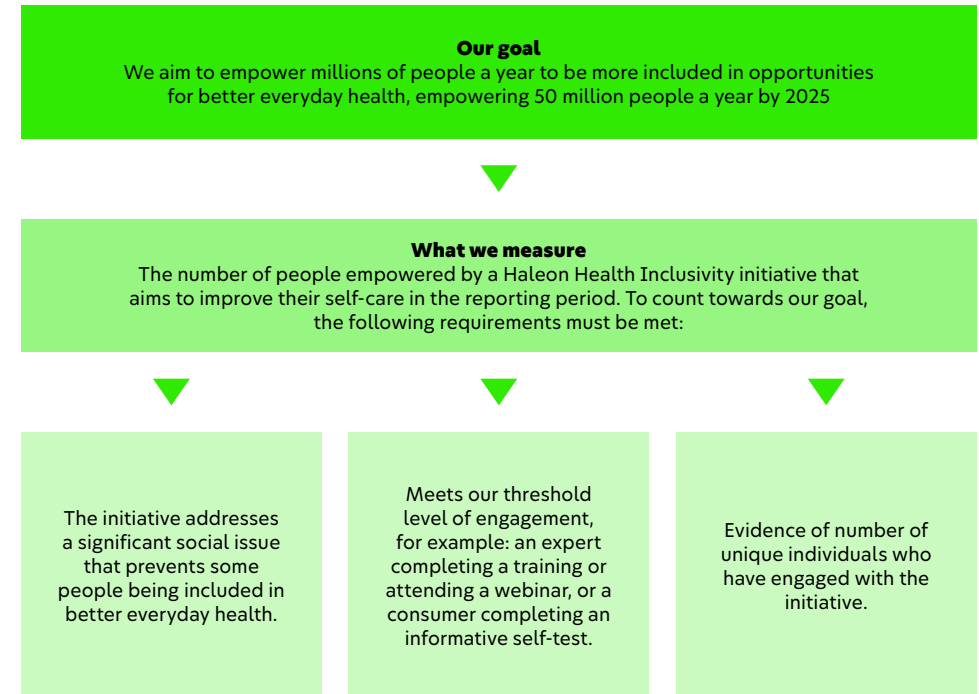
Our goal
We aim to empower millions of people a year to be more included in opportunities for better everyday health, empowering 50 million people a year by 2025

What we measure
The number of people empowered by a Haleon Health Inclusivity initiative that aims to improve their self-care in the reporting period. To count towards our goal, the following requirements must be met:

The initiative addresses a significant social issue that prevents some people being included in better everyday health.

Meets our threshold level of engagement, for example: an expert completing a training or attending a webinar, or a consumer completing an informative self-test.

Evidence of number of unique individuals who have engaged with the initiative.